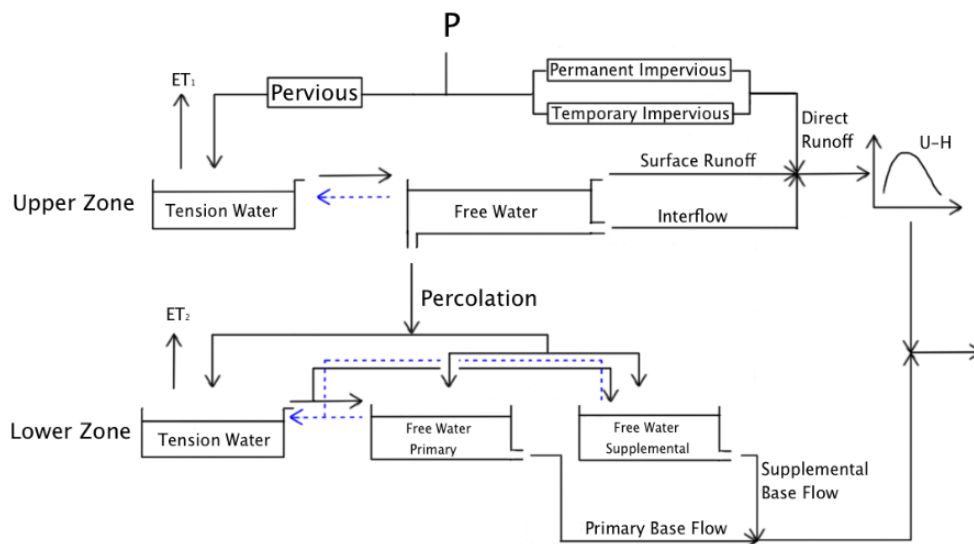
P

ET$_1$

Pervious

Permanent Impervious

Temporary Impervious

Direct Runoff

U-H

Surface Runoff

Upper Zone

Tension Water

Free Water

Interflow

Percolation

ET$_2$

Lower Zone

Tension Water

Free Water Primary

Free Water Supplemental

Supplemental Base Flow

Primary Base Flow